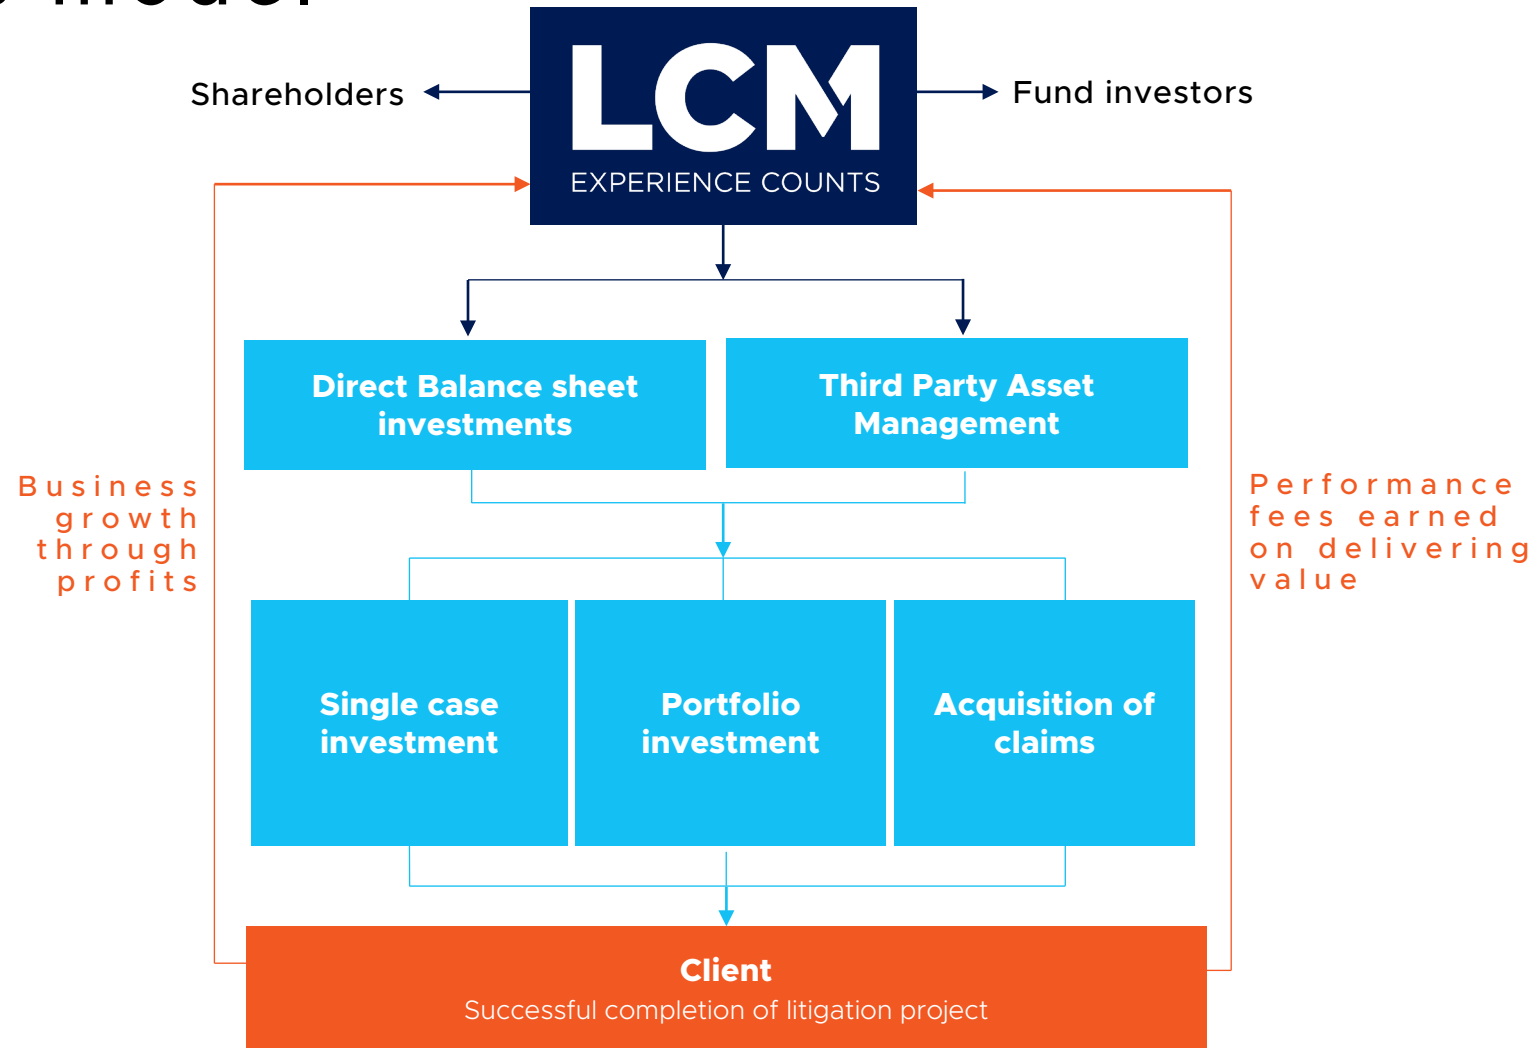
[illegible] model

Shareholders

LCM
EXPERIENCE COUNTS

Fund investors

Direct Balance sheet investments

Third Party Asset Management

Business growth through profits

Performance fees earned on delivering value

Single case investment

Portfolio investment

Acquisition of claims

Client
Successful completion of litigation project